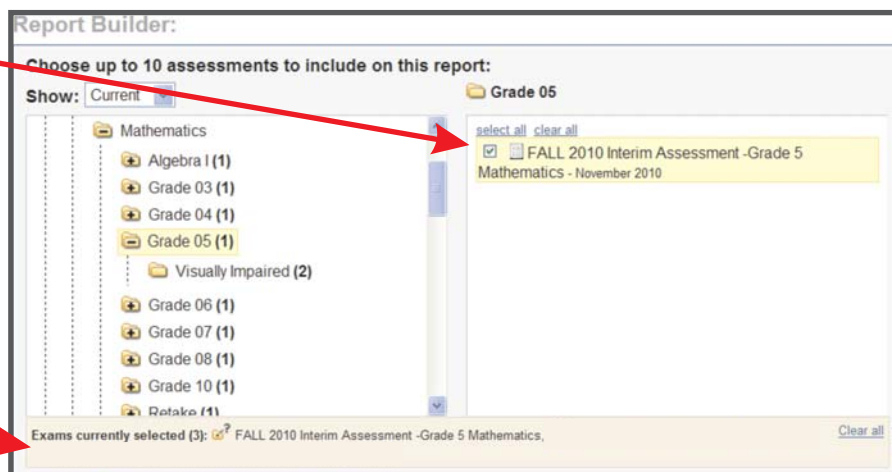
Report Builder:

Choose up to 10 assessments to include on this report:

Show: Current

Grade 05

Mathematics

Algebra I (1)

Grade 03 (1)

Grade 04 (1)

Grade 05 (1)

Visually Impaired (2)

Grade 06 (1)

Grade 07 (1)

Grade 08 (1)

Grade 10 (1)

Retake (1)

select all clear all

FALL 2010 Interim Assessment -Grade 5 Mathematics - November 2010

Exams currently selected (3): FALL 2010 Interim Assessment -Grade 5 Mathematics,

Clear all